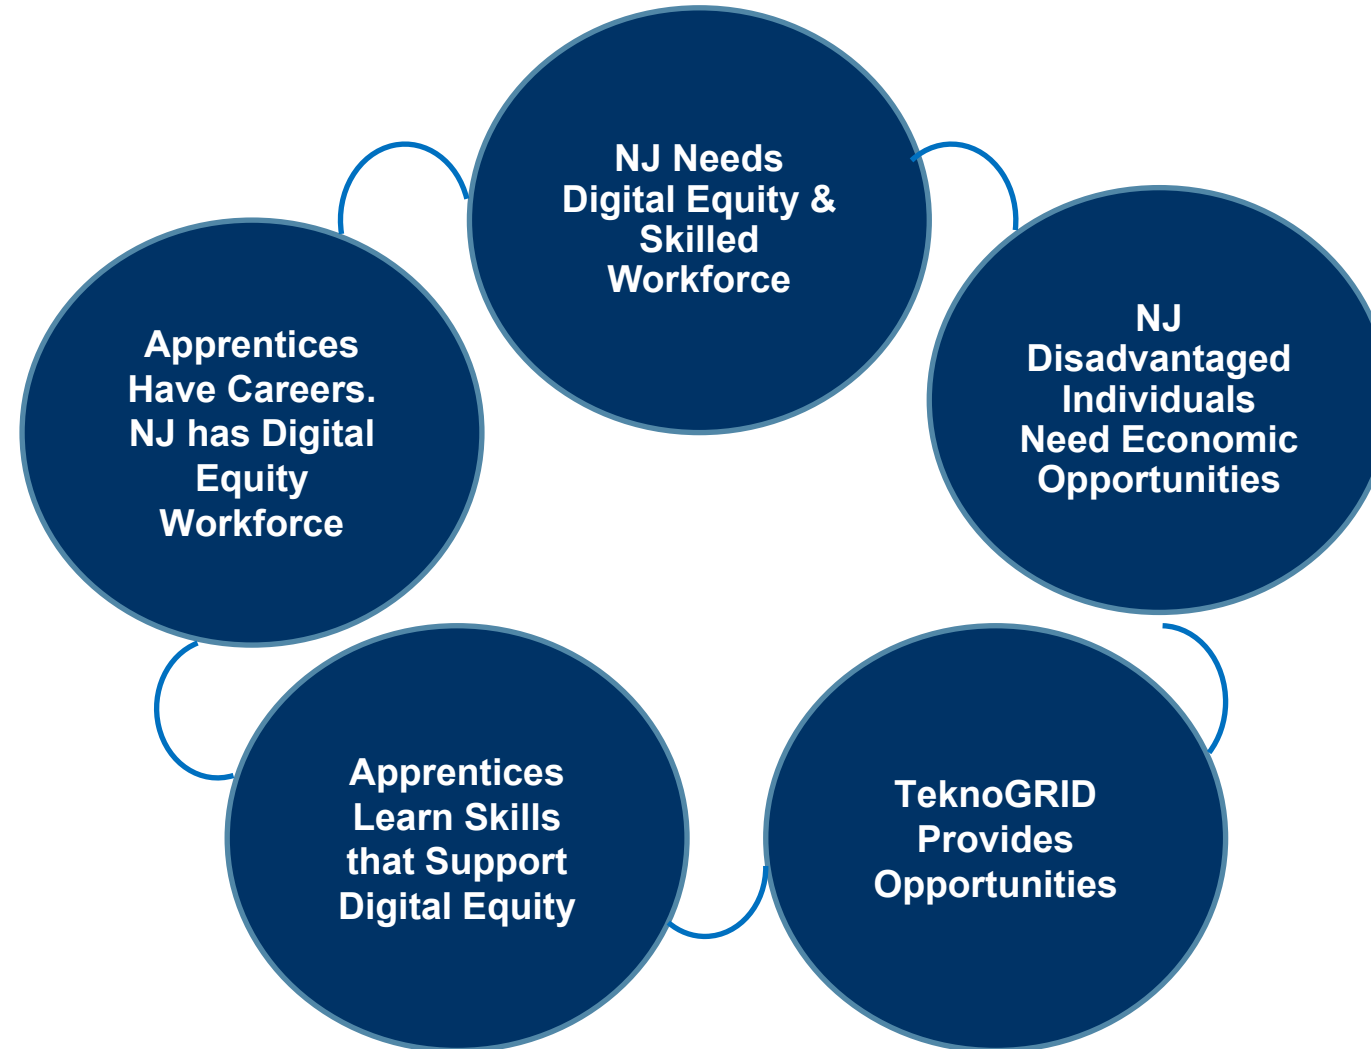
NJ Needs Digital Equity & Skilled Workforce

NJ Disadvantaged Individuals Need Economic Opportunities

TeknoGRID Provides Opportunities

Apprentices Learn Skills that Support Digital Equity

Apprentices Have Careers. NJ has Digital Equity Workforce